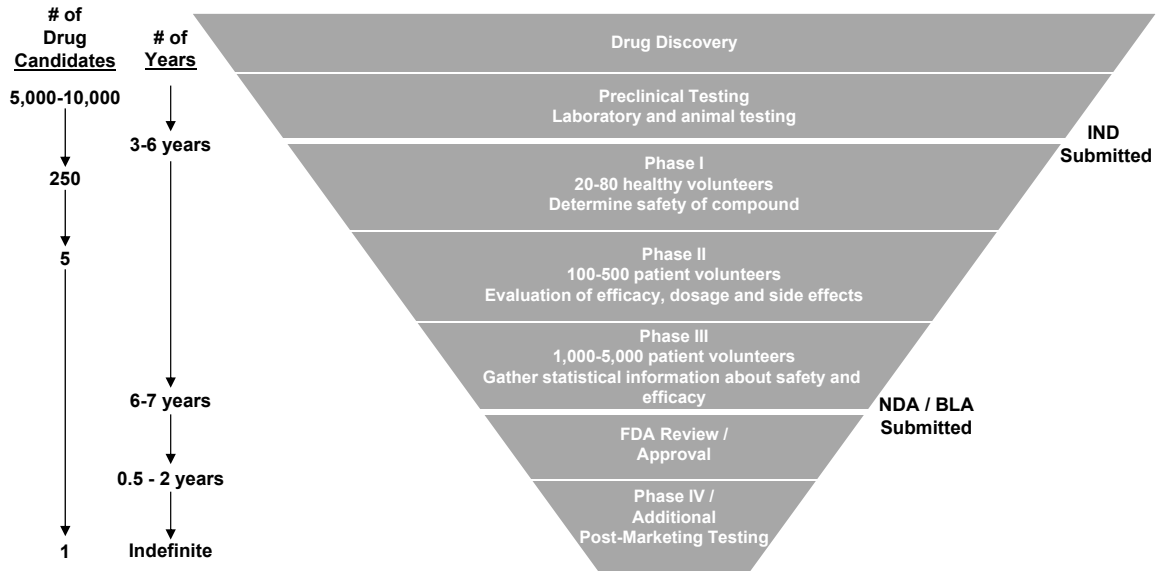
# of Drug Candidates

# of Years

5,000-10,000

3-6 years

250

5

6-7 years

0.5 - 2 years

1

Indefinite

Drug Discovery

Preclinical Testing
Laboratory and animal testing

IND Submitted

Phase I
20-80 healthy volunteers
Determine safety of compound

Phase II
100-500 patient volunteers
Evaluation of efficacy, dosage and side effects

Phase III
1,000-5,000 patient volunteers
Gather statistical information about safety and efficacy

NDA / BLA Submitted

FDA Review / Approval

Phase IV / Additional Post-Marketing Testing